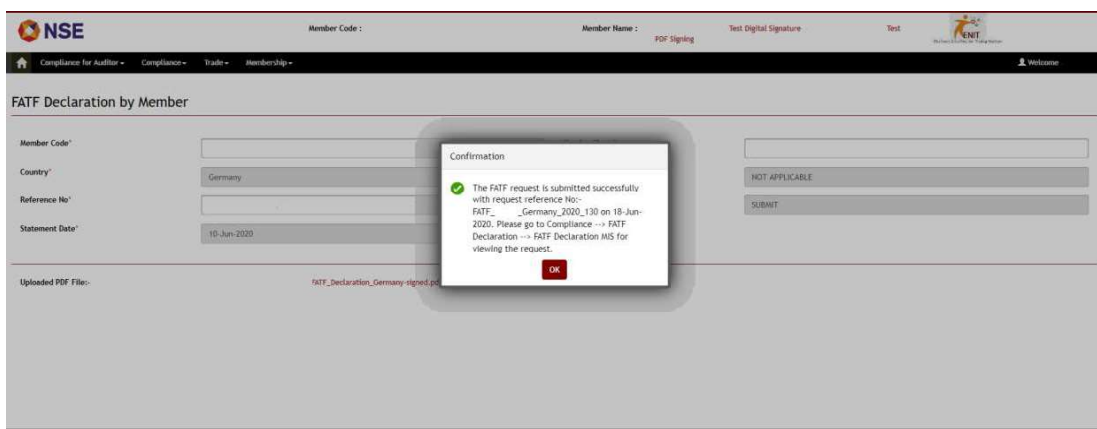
NSE

Member Code :

Member Name :

PDF Signing

Test Digital Signature

Test

ENIT

Compliance for Auditor ▾ Compliance ▾ Trade ▾ Membership ▾

Welcome

FATF Declaration by Member

Member Code*

Country*

Germany

Reference No*

Statement Date*

10-Jun-2020

NOT APPLICABLE

SUBMIT

Uploaded PDF File:-

FATF_Declaration_Germany-signed.pd

Confirmation

The FATF request is submitted successfully with request reference No:- FATF_ _Germany_2020_130 on 18-Jun-2020. Please go to Compliance --> FATF Declaration --> FATF Declaration MIS for viewing the request.

OK